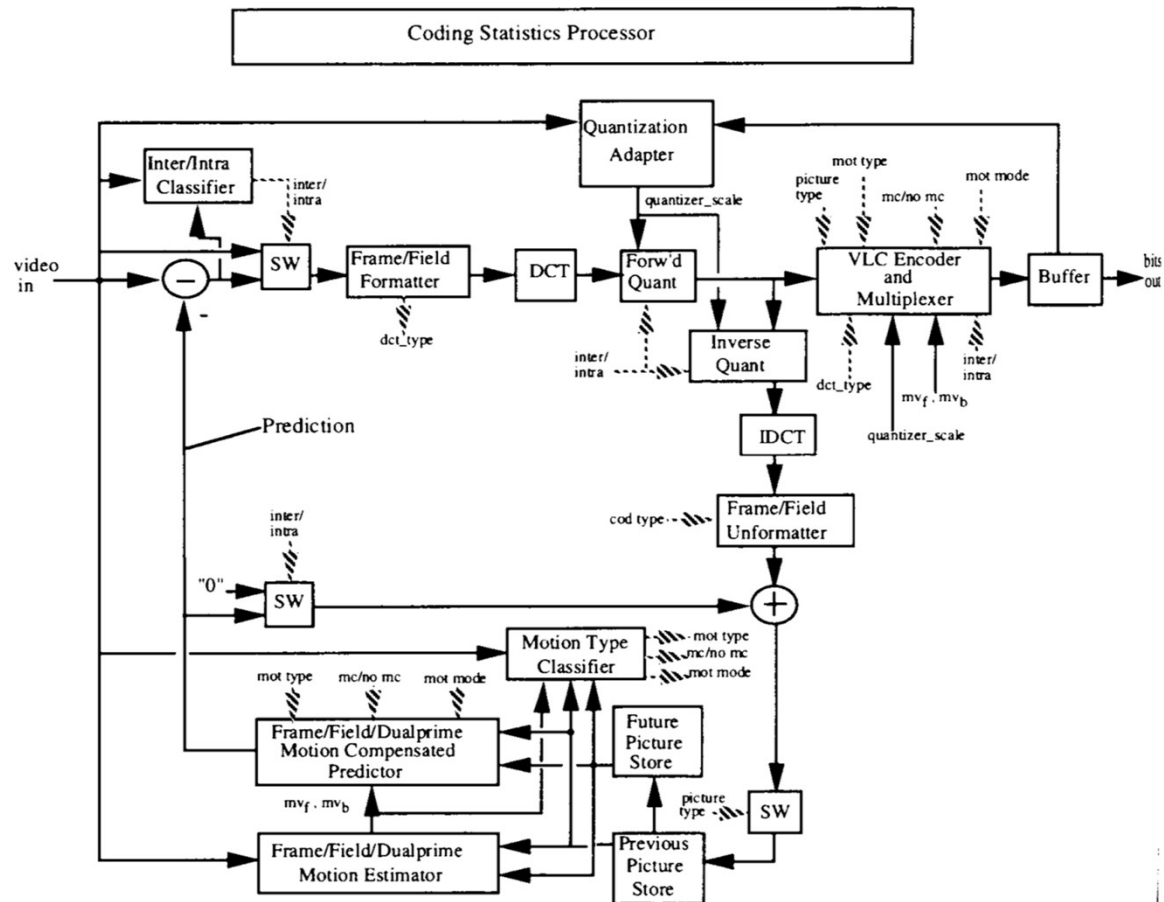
Coding Statistics Processor

Quantization Adapter

Inter/Intra Classifier

inter/intra

quantizer_scale

picture type

mot type

mc/no mc

mot mode

video in

SW

Frame/Field Formatter

DCT

Forw'd Quant

VLC Encoder and Multiplexer

Buffer

bits out

-

dct_type

inter/intra

Inverse Quant

dct_type

$mv_f$, $mv_b$

inter/intra

quantizer_scale

Prediction

IDCT

Frame/Field Unformatter

cod type

inter/intra

"0"

SW

+

Motion Type Classifier

mot type

mc/no mc

mot mode

mot type

mc/no mc

mot mode

Frame/Field/Dualprime Motion Compensated Predictor

Future Picture Store

$mv_f$, $mv_b$

picture type

SW

Frame/Field/Dualprime Motion Estimator

Previous Picture Store